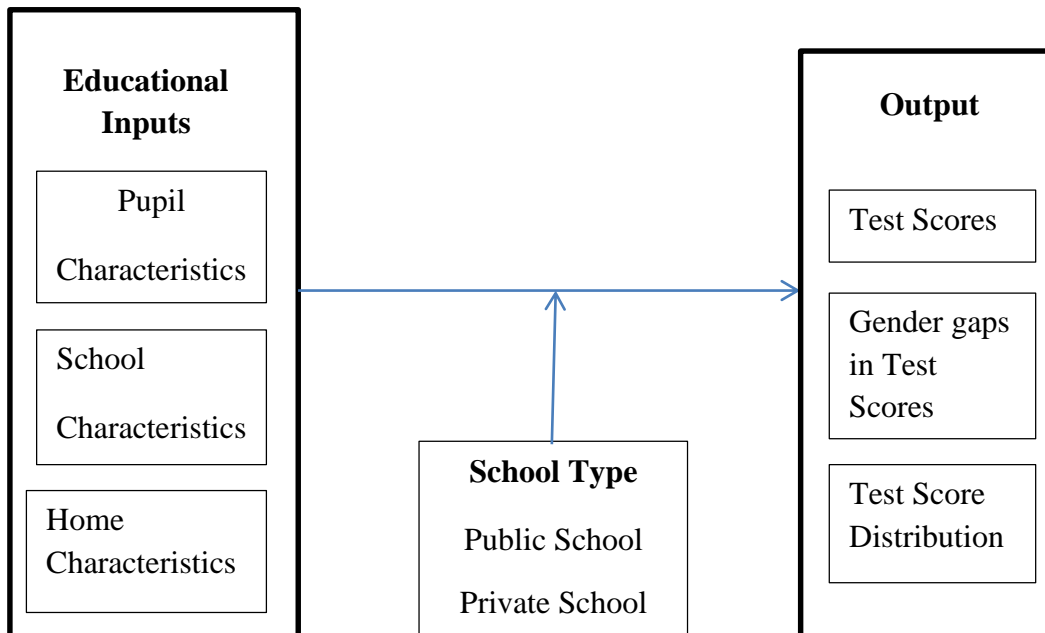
**Educational Inputs**

Pupil Characteristics

School Characteristics

Home Characteristics

School Type

Public School

Private School

**Output**

Test Scores

Gender gaps in Test Scores

Test Score Distribution